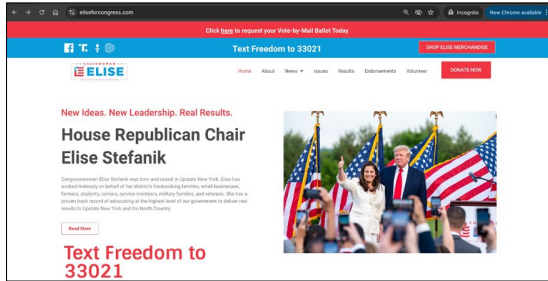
eliseforcongress.com

Incognito

New Chrome available

Click here to request your Vote-by-Mail Ballot Today

Text Freedom to 33021

SHOP ELISE MERCHANDISE

CONGRESSWOMAN ELISE

Home About News Issues Results Endorsements Volunteer

DONATE NOW

New Ideas. New Leadership. Real Results.

House Republican Chair Elise Stefanik

Congresswoman Elise Stefanik was born and raised in Upstate New York. Elise has worked tirelessly on behalf of her district's hardworking families, small businesses, farmers, students, seniors, service members, military families, and veterans. She has a proven track record of advocating at the highest level of our government to deliver real results to Upstate New York and the North Country.

Read More

Text Freedom to 33021